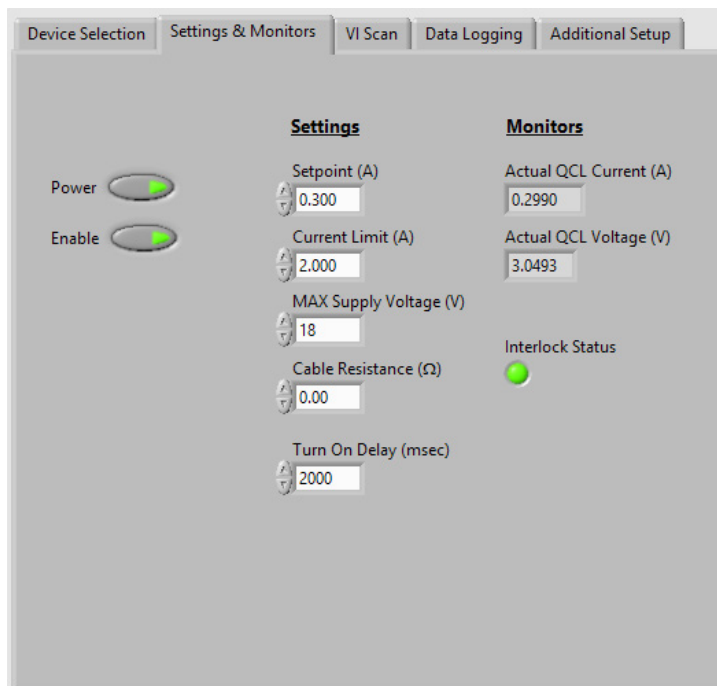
Device Selection | Settings & Monitors | VI Scan | Data Logging | Additional Setup

Power

Enable

Settings

Setpoint (A)
0.300

Current Limit (A)
2.000

MAX Supply Voltage (V)
18

Cable Resistance (Ω)
0.00

Turn On Delay (msec)
2000

Monitors

Actual QCL Current (A)
0.2990

Actual QCL Voltage (V)
3.0493

Interlock Status